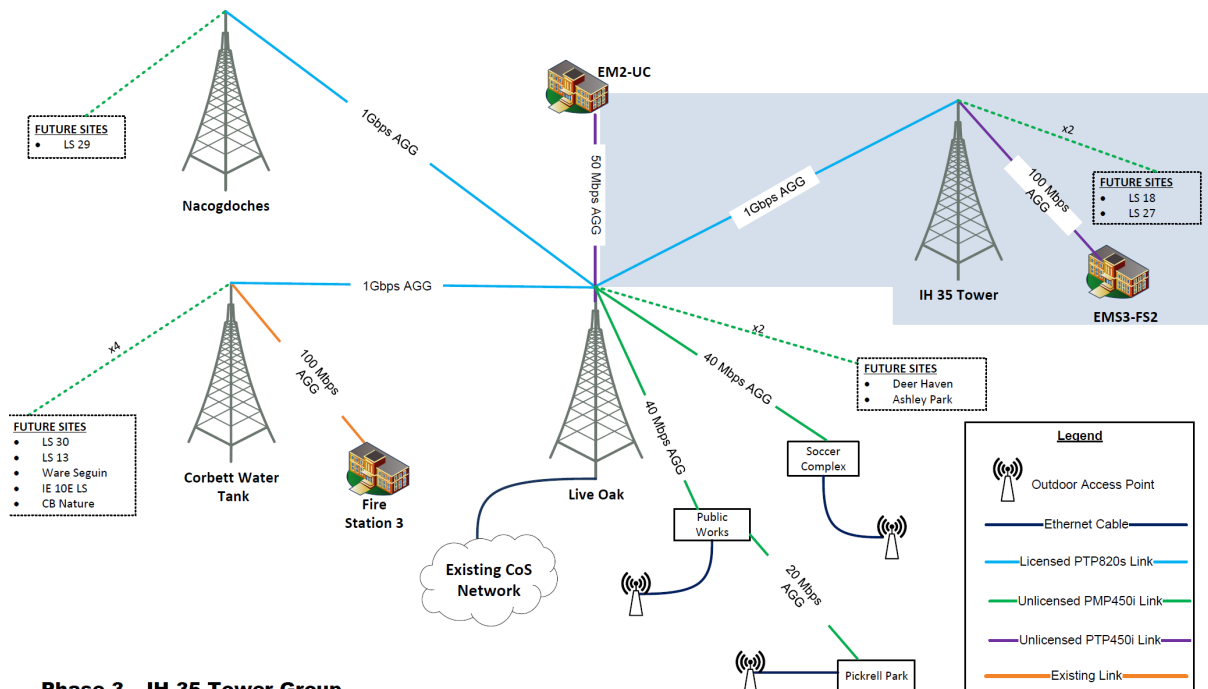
FUTURE SITES
• LS 29

1Gbps AGG

Nacogdoches

EM2-UC

50 Mbps AGG

1Gbps AGG

x2

100 Mbps AGG

FUTURE SITES
• LS 18
• LS 27

IH 35 Tower

EMS3-FS2

1Gbps AGG

x4

100 Mbps AGG

x2

40 Mbps AGG

FUTURE SITES
• Deer Haven
• Ashley Park

FUTURE SITES
• LS 30
• LS 13
• Ware Seguin
• IE 10E LS
• CB Nature

Corbett Water Tank

Fire Station 3

40 Mbps AGG

Live Oak

Soccer Complex

Public Works

Existing CoS Network

20 Mbps AGG

Pickrell Park

Legend
Outdoor Access Point
Ethernet Cable
Licensed PTP820s Link
Unlicensed PMP450i Link
Unlicensed PTP450i Link
Existing Link

Phase 3 - IH 35 Tower Group